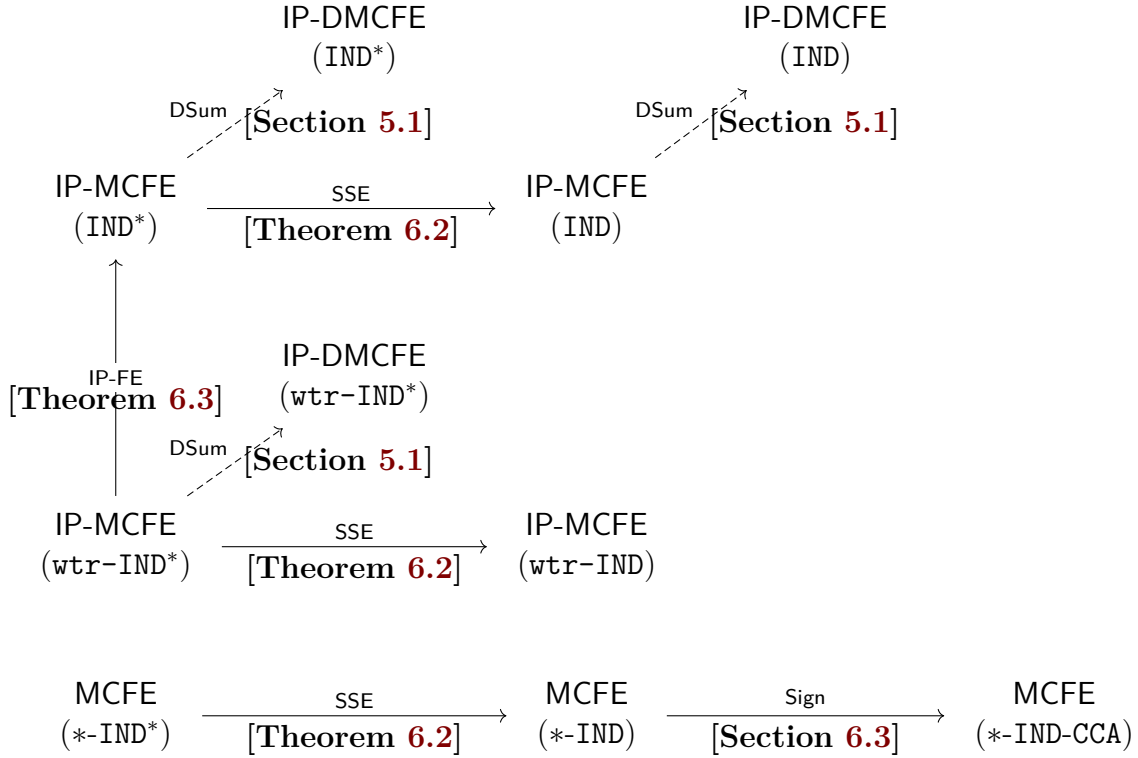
IP-DMCFE
(IND$^*$)

DSum
[Section 5.1]

IP-DMCFE
(IND)

DSum
[Section 5.1]

IP-MCFE
(IND$^*$)

SSE
[Theorem 6.2]

IP-MCFE
(IND)

IP-FE
[Theorem 6.3]

IP-DMCFE
(wtr-IND$^*$)

DSum
[Section 5.1]

IP-MCFE
(wtr-IND$^*$)

SSE
[Theorem 6.2]

IP-MCFE
(wtr-IND)

MCFE
($*$-IND$^*$)

SSE
[Theorem 6.2]

MCFE
($*$-IND)

Sign
[Section 6.3]

MCFE
($*$-IND-CCA)